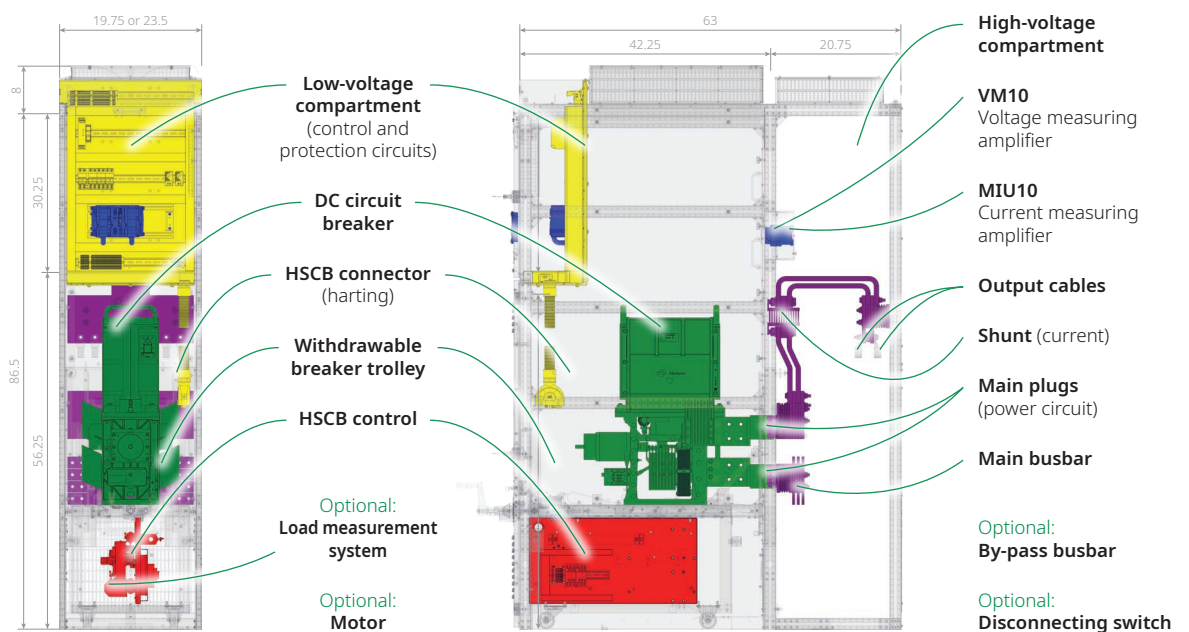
19.75 or 23.5

8

30.25

86.5

56.25

63

42.25

20.75

Low-voltage compartment
(control and protection circuits)

DC circuit breaker

HSCB connector
(harting)

Withdrawable breaker trolley

HSCB control

Optional:
Load measurement system

Optional:
Motor

High-voltage compartment

VM10
Voltage measuring amplifier

MIU10
Current measuring amplifier

Output cables

Shunt (current)

Main plugs
(power circuit)

Main busbar

Optional:
By-pass busbar

Optional:
Disconnecting switch